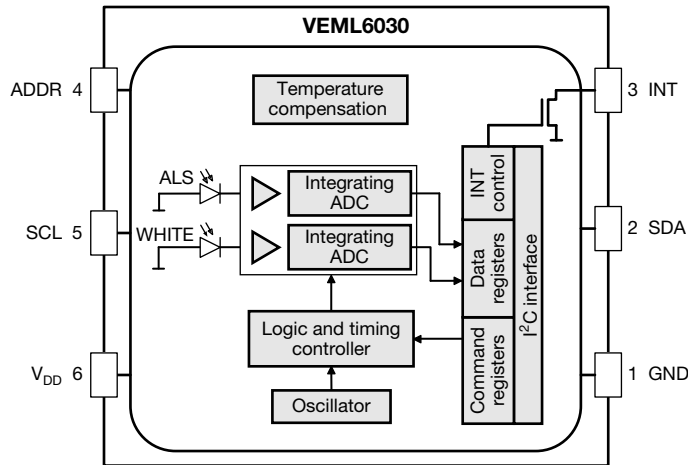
VEML6030

ADDR 4

SCL 5

$V_{DD}$ 6

3 INT

2 SDA

1 GND

Temperature compensation

ALS

WHITE

Integrating ADC

Integrating ADC

Logic and timing controller

Oscillator

INT control

Data registers

Command registers

$I^2C$ interface